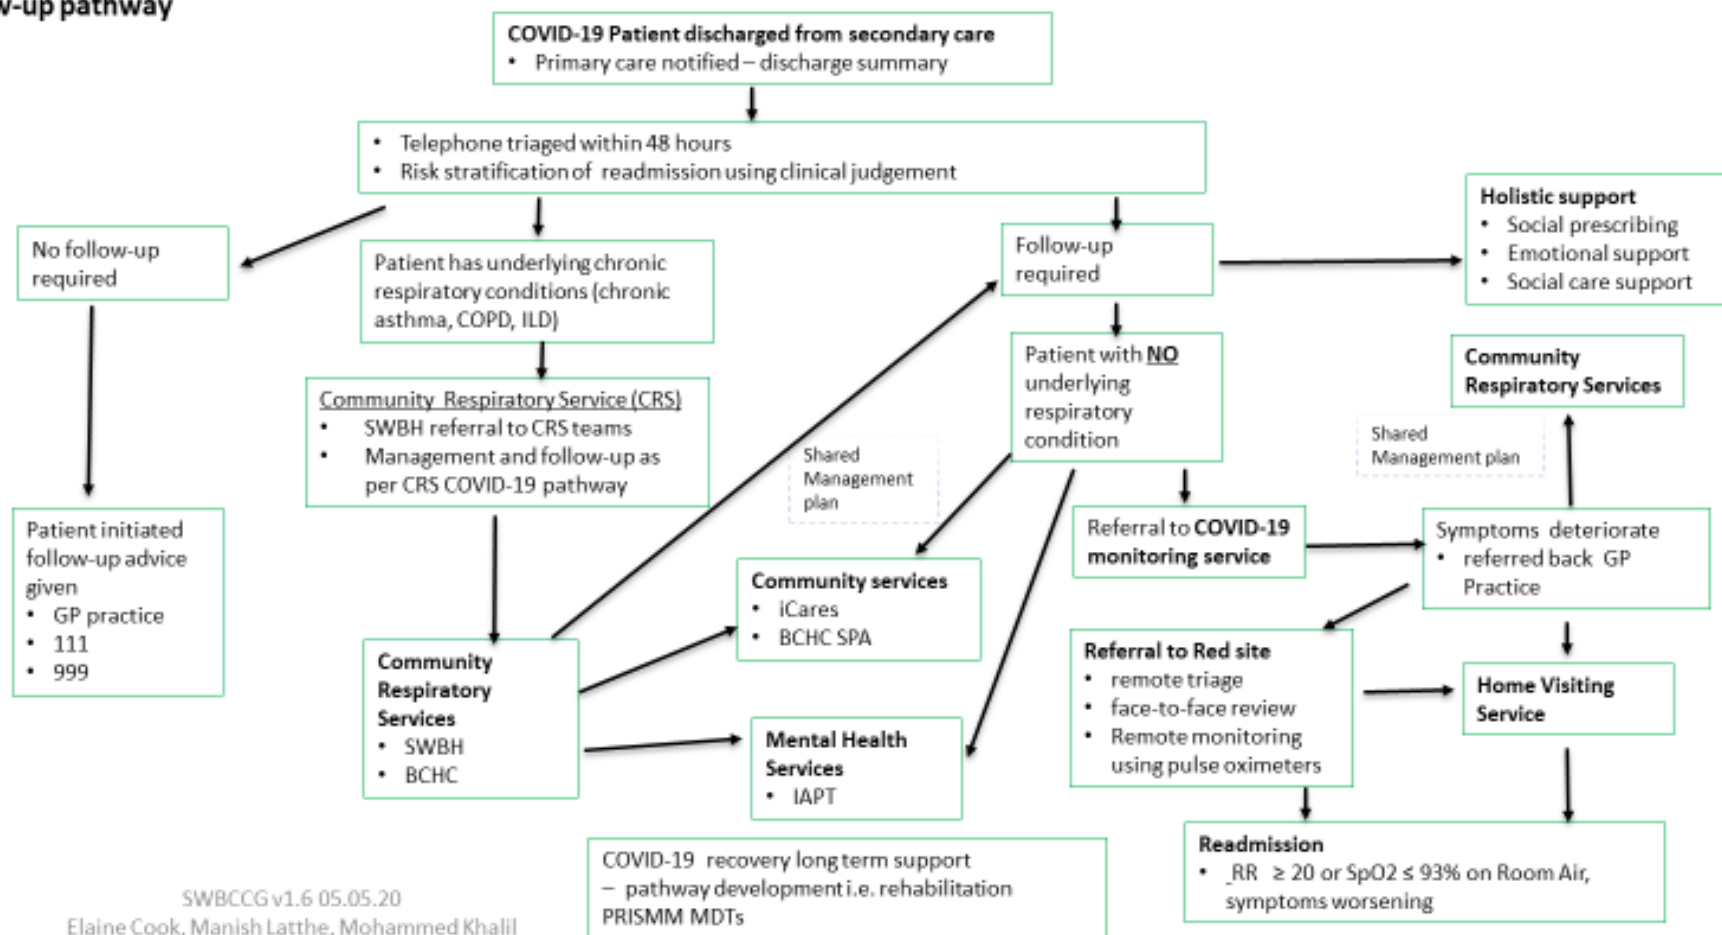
v-up pathway

COVID-19 Patient discharged from secondary care
• Primary care notified – discharge summary

• Telephone triaged within 48 hours
• Risk stratification of readmission using clinical judgement

No follow-up required

Patient has underlying chronic respiratory conditions (chronic asthma, COPD, ILD)

Follow-up required

Holistic support
• Social prescribing
• Emotional support
• Social care support

Community Respiratory Service (CRS)
• SWBH referral to CRS teams
• Management and follow-up as per CRS COVID-19 pathway

Patient with NO underlying respiratory condition

Community Respiratory Services

Shared Management plan

Shared Management plan

Patient initiated follow-up advice given
• GP practice
• 111
• 999

Referral to COVID-19 monitoring service

Symptoms deteriorate
• referred back GP Practice

Community services
• iCares
• BCHC SPA

Community Respiratory Services
• SWBH
• BCHC

Referral to Red site
• remote triage
• face-to-face review
• Remote monitoring using pulse oximeters

Home Visiting Service

Mental Health Services
• IAPT

Readmission
• RR ≥ 20 or SpO2 ≤ 93% on Room Air, symptoms worsening

COVID-19 recovery long term support – pathway development i.e. rehabilitation PRISMM MDTs

SWBCCG v1.6 05.05.20
Elaine Cook, Manish Latthe, Mohammed Khalil